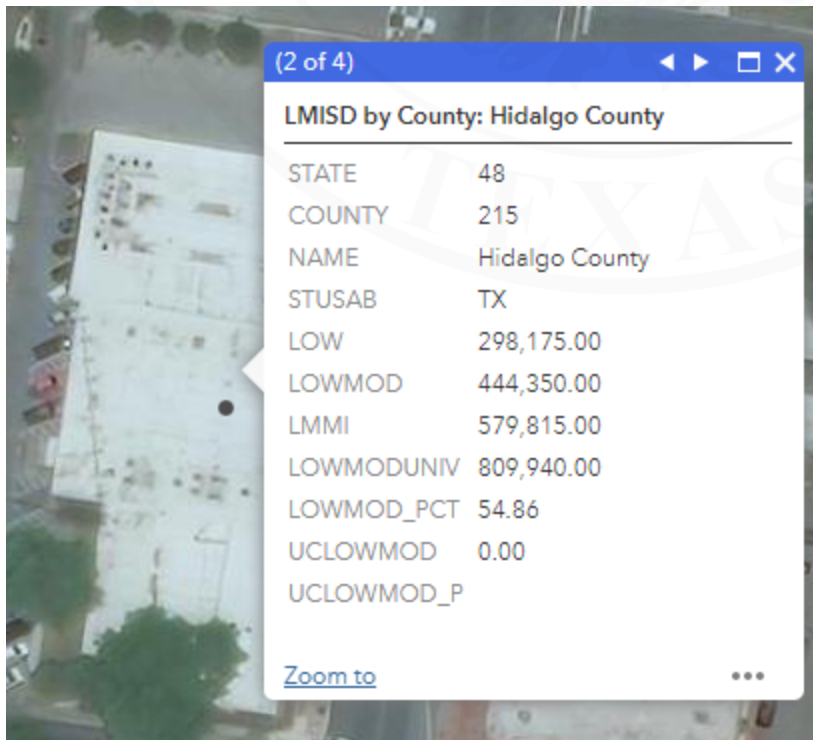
(2 of 4)

LMISD by County: Hidalgo County

| | |
|---|---|
| STATE | 48 |
| COUNTY | 215 |
| NAME | Hidalgo County |
| STUSAB | TX |
| LOW | 298,175.00 |
| LOWMOD | 444,350.00 |
| LMMI | 579,815.00 |
| LOWMODUNIV | 809,940.00 |
| LOWMOD_PCT | 54.86 |
| UCLOWMOD | 0.00 |
| UCLOWMOD_P | |

Zoom to

TEXAS